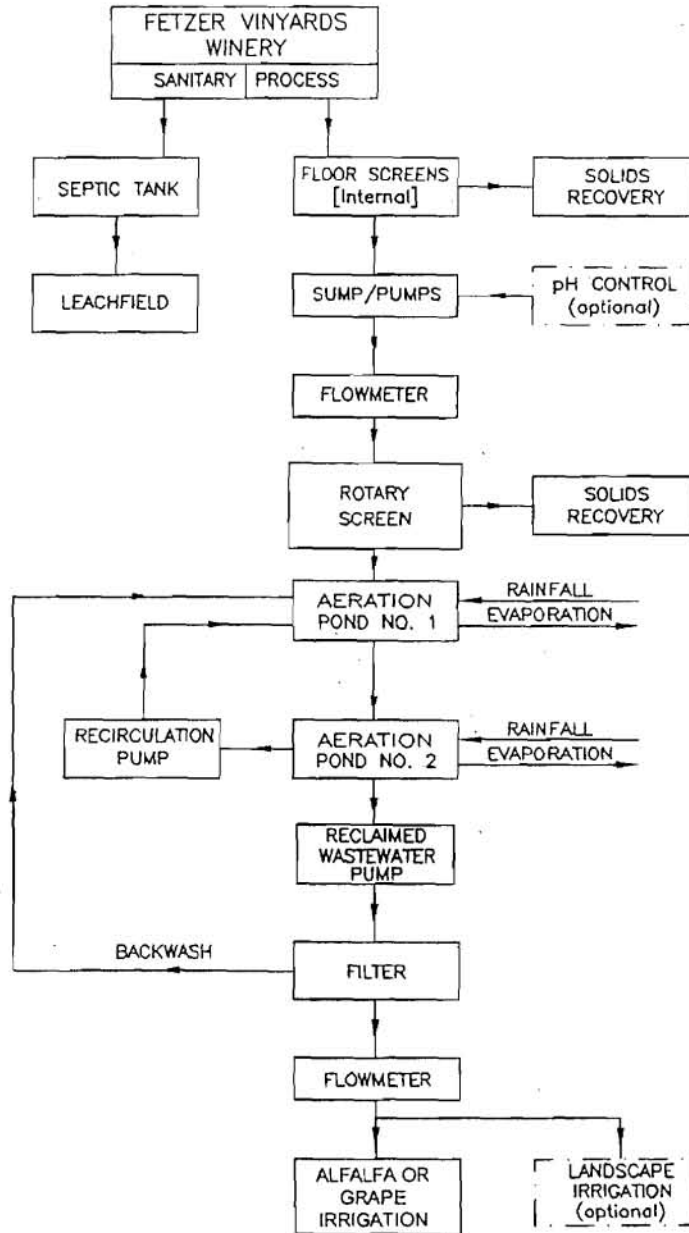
FETZER VINYARDS WINERY

SANITARY

PROCESS

SEPTIC TANK

LEACHFIELD

FLOOR SCREENS [Internal]

SOLIDS RECOVERY

SUMP/PUMPS

pH CONTROL (optional)

FLOWMETER

ROTARY SCREEN

SOLIDS RECOVERY

AERATION POND NO. 1

RAINFALL

EVAPORATION

RECIRCULATION PUMP

AERATION POND NO. 2

RAINFALL

EVAPORATION

RECLAIMED WASTEWATER PUMP

BACKWASH

FILTER

FLOWMETER

ALFALFA OR GRAPE IRRIGATION

LANDSCAPE IRRIGATION (optional)